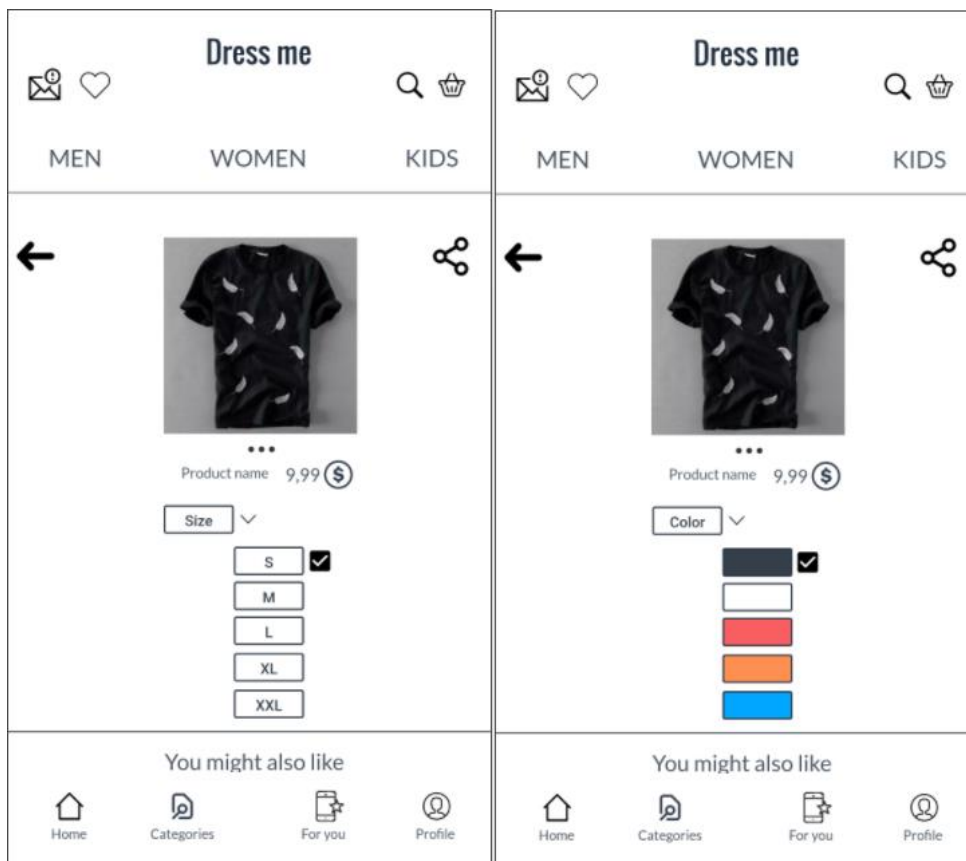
Dress me

MEN WOMEN KIDS

Product name 9,99

Size

S

M

L

XL

XXL

You might also like

Home Categories For you Profile

Dress me

MEN WOMEN KIDS

Product name 9,99

Color

You might also like

Home Categories For you Profile